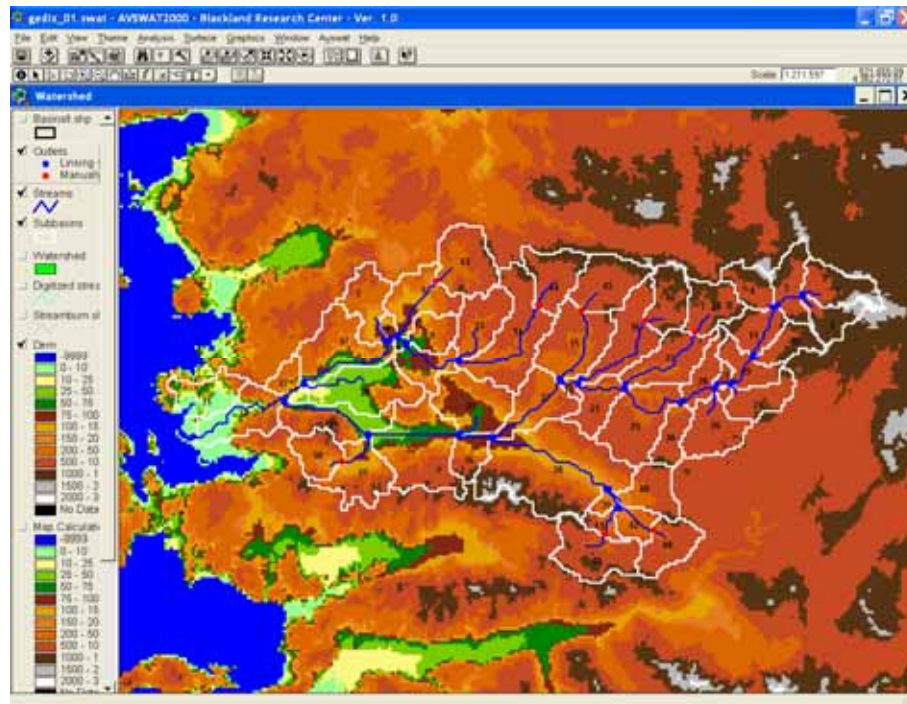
gediz_01.swat - AVSWAT2000 - Blackland Research Center - Ver. 1.0

File Edit View Theme Analysis Surface Graphics Window Avswat Help

Scale 1:211,597

Watershed

Basins1.shp

Outlets
Linking
Manually

Streams

Subbasins

Watershed

Digitized strea

Streamburn sl

Dem
-9999
0 - 10
10 - 25
25 - 50
50 - 75
75 - 100
100 - 15
150 - 20
200 - 50
500 - 10
1000 - 1
1500 - 2
2000 - 3
No Data

Map Calculati
-9999
0 - 10
10 - 25
25 - 50
50 - 75
75 - 100
100 - 15
150 - 20
200 - 50
500 - 10
1000 - 1
1500 - 2
2000 - 3
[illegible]